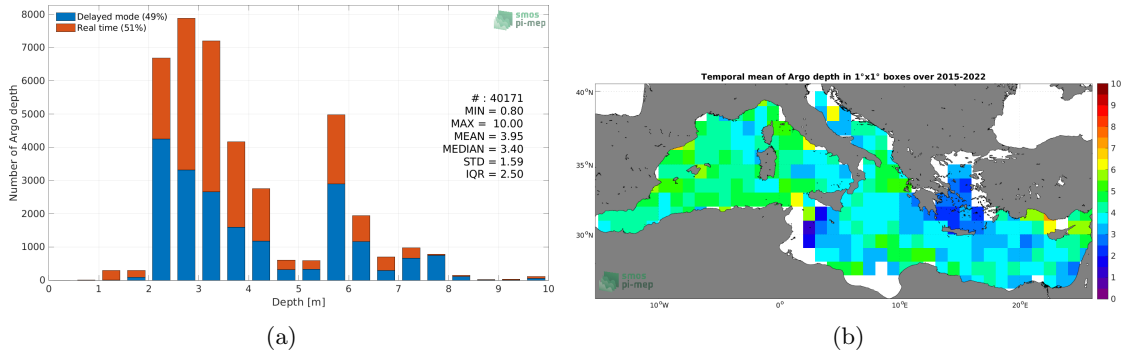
Delayed mode (49%)
Real time (51%)

smos pi-mep

Number of Argo depth

8000
7000
6000
5000
4000
3000
2000
1000
0

# : 40171
MIN = 0.80
MAX = 10.00
MEAN = 3.95
MEDIAN = 3.40
STD = 1.59
IQR = 2.50

0 1 2 3 4 5 6 7 8 9 10
Depth [m]

(a)

Temporal mean of Argo depth in 1°x1° boxes over 2015-2022

40°N
35°N
30°N

10°W 0° 10°E 20°E

smos pi-mep

10
9
8
7
6
5
4
3
2
1
0

(b)